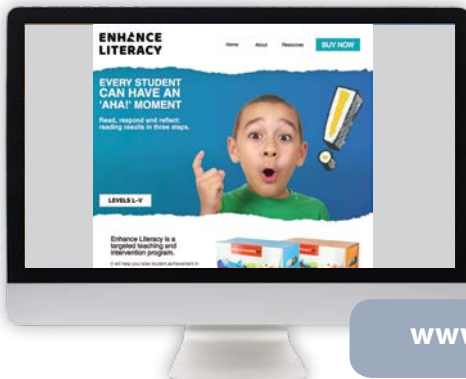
ENHANCE LITERACY

Home About Resources BUY NOW

EVERY STUDENT CAN HAVE AN 'AHA!' MOMENT

Read, respond and reflect: reading results in three steps.

LEVELS L–V

Enhance Literacy is a targeted teaching and intervention program.

It will help you raise student achievement in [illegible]

WWW